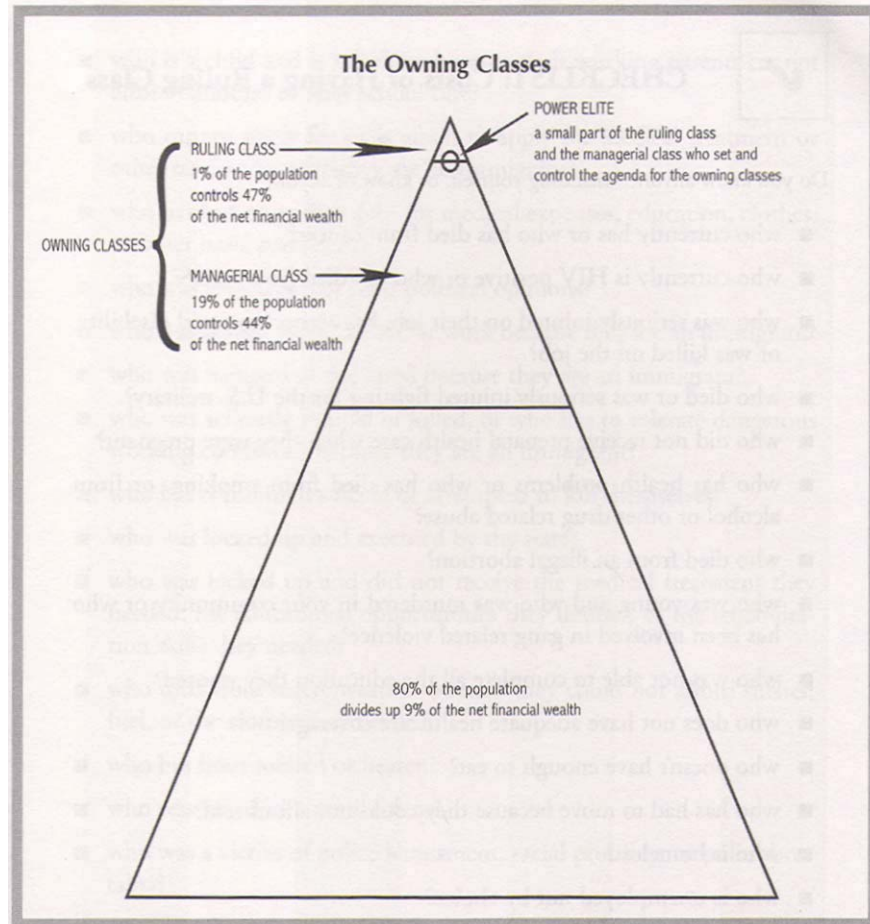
The Owning Classes

POWER ELITE
a small part of the ruling class and the managerial class who set and control the agenda for the owning classes

RULING CLASS
1% of the population controls 47% of the net financial wealth

OWNING CLASSES

MANAGERIAL CLASS
19% of the population controls 44% of the net financial wealth

80% of the population divides up 9% of the net financial wealth